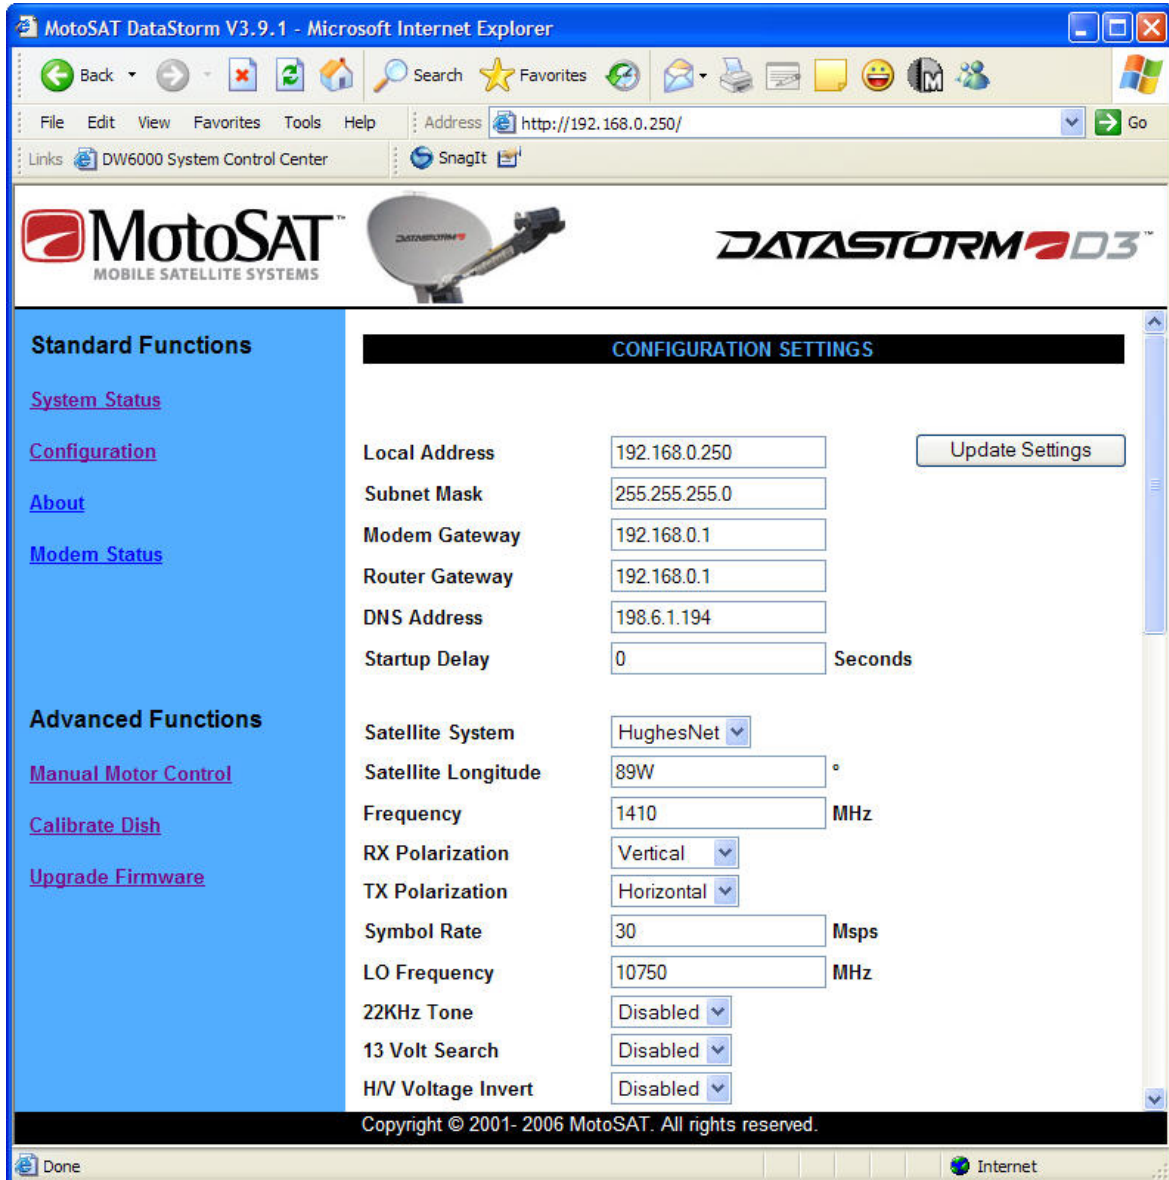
MotoSAT DataStorm V3.9.1 - Microsoft Internet Explorer

Back Search Favorites

File Edit View Favorites Tools Help Address http://192.168.0.250/ Go

Links DW6000 System Control Center SnagIt

MotoSAT™
MOBILE SATELLITE SYSTEMS

DATASTORM D3™

Standard Functions

System Status

Configuration

About

Modem Status

Advanced Functions

Manual Motor Control

Calibrate Dish

Upgrade Firmware

CONFIGURATION SETTINGS

| | | |
|---|---|---|
| Local Address | 192.168.0.250 | Update Settings |
| Subnet Mask | 255.255.255.0 | |
| Modem Gateway | 192.168.0.1 | |
| Router Gateway | 192.168.0.1 | |
| DNS Address | 198.6.1.194 | |
| Startup Delay | 0 | Seconds |
| Satellite System | HughesNet | |
| Satellite Longitude | 89W | ° |
| Frequency | 1410 | MHz |
| RX Polarization | Vertical | |
| TX Polarization | Horizontal | |
| Symbol Rate | 30 | Msps |
| LO Frequency | 10750 | MHz |
| 22KHz Tone | Disabled | |
| 13 Volt Search | Disabled | |
| H/V Voltage Invert | Disabled | |

Copyright © 2001- 2006 MotoSAT. All rights reserved.

Done Internet